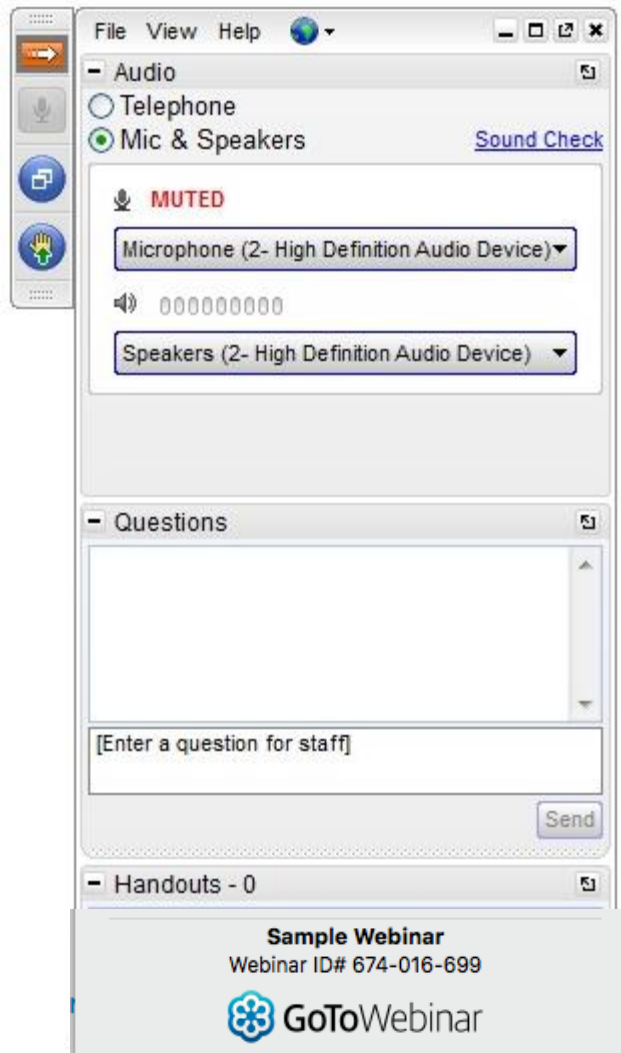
File View Help

- Audio

Telephone

Mic & Speakers

Sound Check

MUTED

Microphone (2- High Definition Audio Device)

000000000

Speakers (2- High Definition Audio Device)

- Questions

[Enter a question for staff]

Send

- Handouts - 0

Sample Webinar

Webinar ID# 674-016-699

GoToWebinar